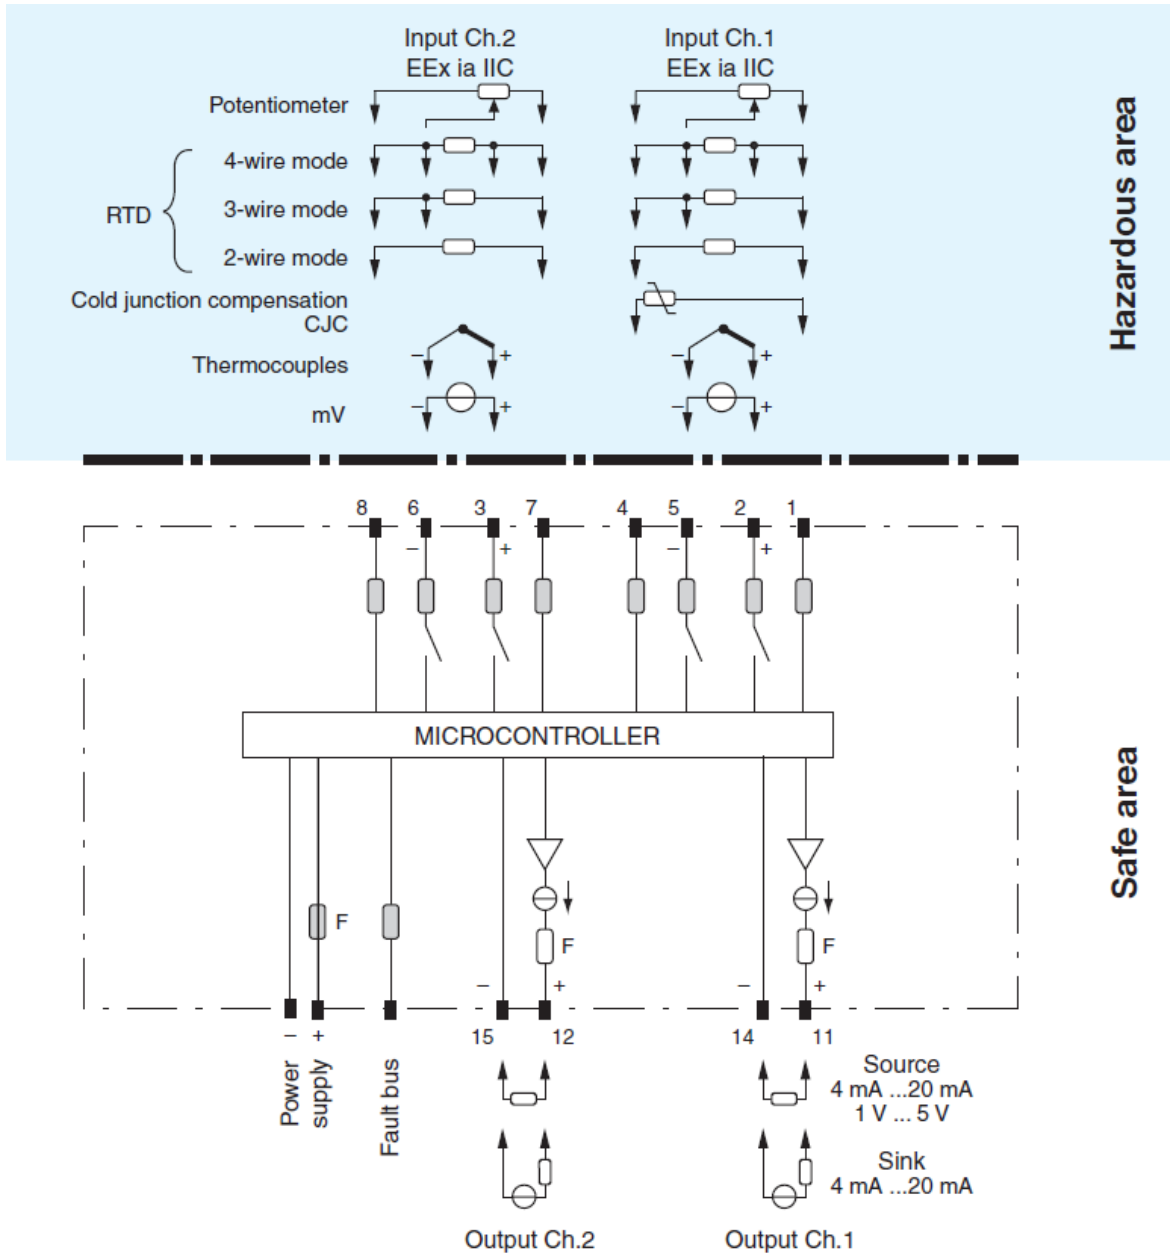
Input Ch.2
EEx ia IIC

Input Ch.1
EEx ia IIC

Hazardous area

Potentiometer

RTD

4-wire mode

3-wire mode

2-wire mode

Cold junction compensation
CJC

Thermocouples

mV

– +

– +

– +

– +

8 6 3 7 4 5 2 1

– + – +

MICROCONTROLLER

Safe area

F

F

F

– +

– +

– +

15 12

14 11

Power supply

Fault bus

Source
4 mA ...20 mA
1 V ... 5 V

Sink
4 mA ...20 mA

Output Ch.2

Output Ch.1